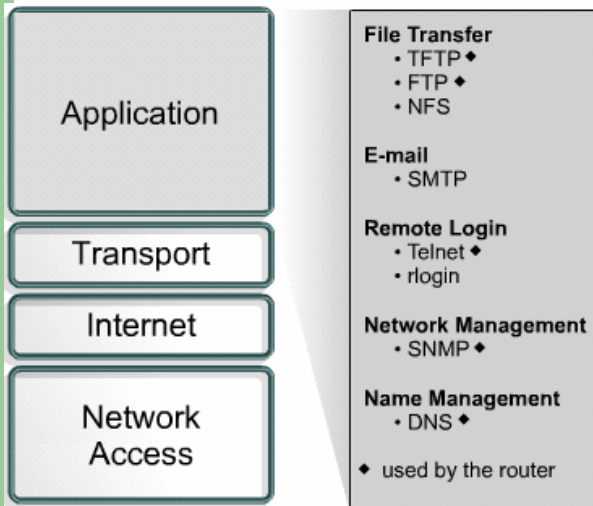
Application

Transport

Internet

Network Access

**File Transfer**
• TFTP ◆
• FTP ◆
• NFS

**E-mail**
• SMTP

**Remote Login**
• Telnet ◆
• rlogin

**Network Management**
• SNMP ◆

**Name Management**
• DNS ◆

◆ used by the router